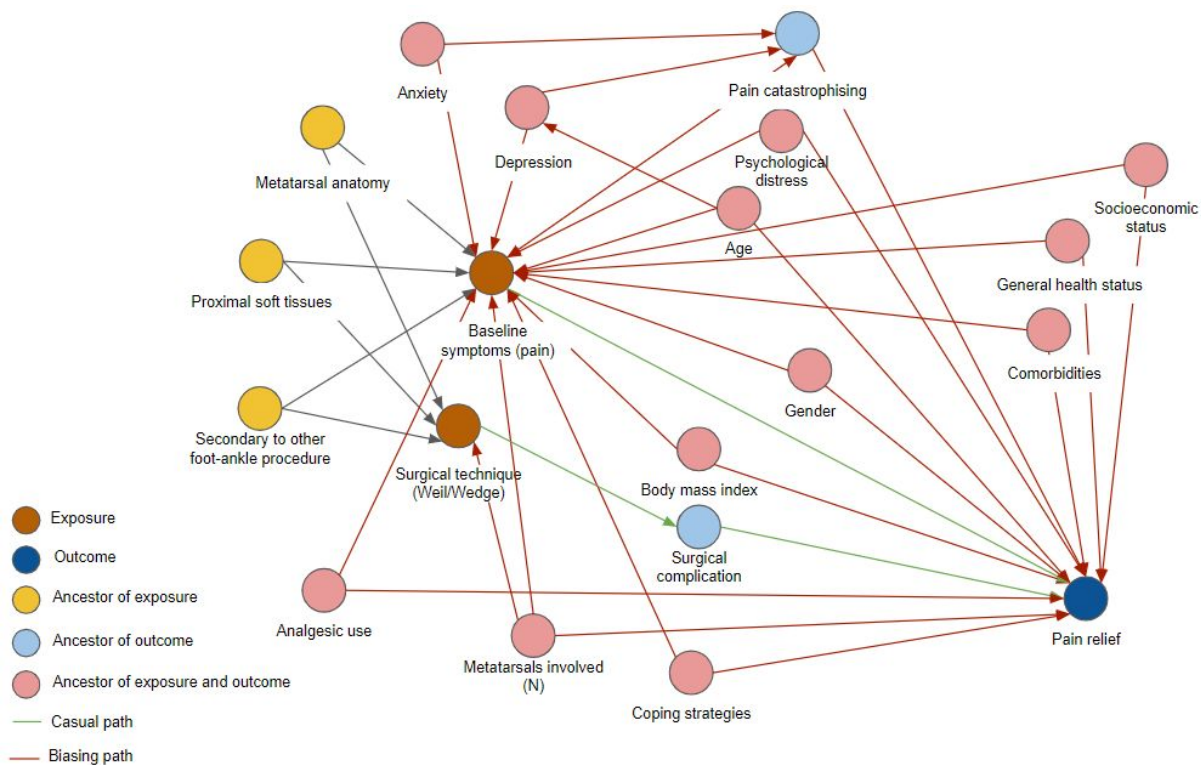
Anxiety

Pain catastrophising

Depression

Psychological distress

Metatarsal anatomy

Socioeconomic status

Age

General health status

Proximal soft tissues

Baseline symptoms (pain)

Comorbidities

Gender

Secondary to other foot-ankle procedure

Surgical technique (Weil/Wedge)

Body mass index

Surgical complication

Analgesic use

Pain relief

Metatarsals involved (N)

Coping strategies

Exposure

Outcome

Ancestor of exposure

Ancestor of outcome

Ancestor of exposure and outcome

Casual path

Biasing path